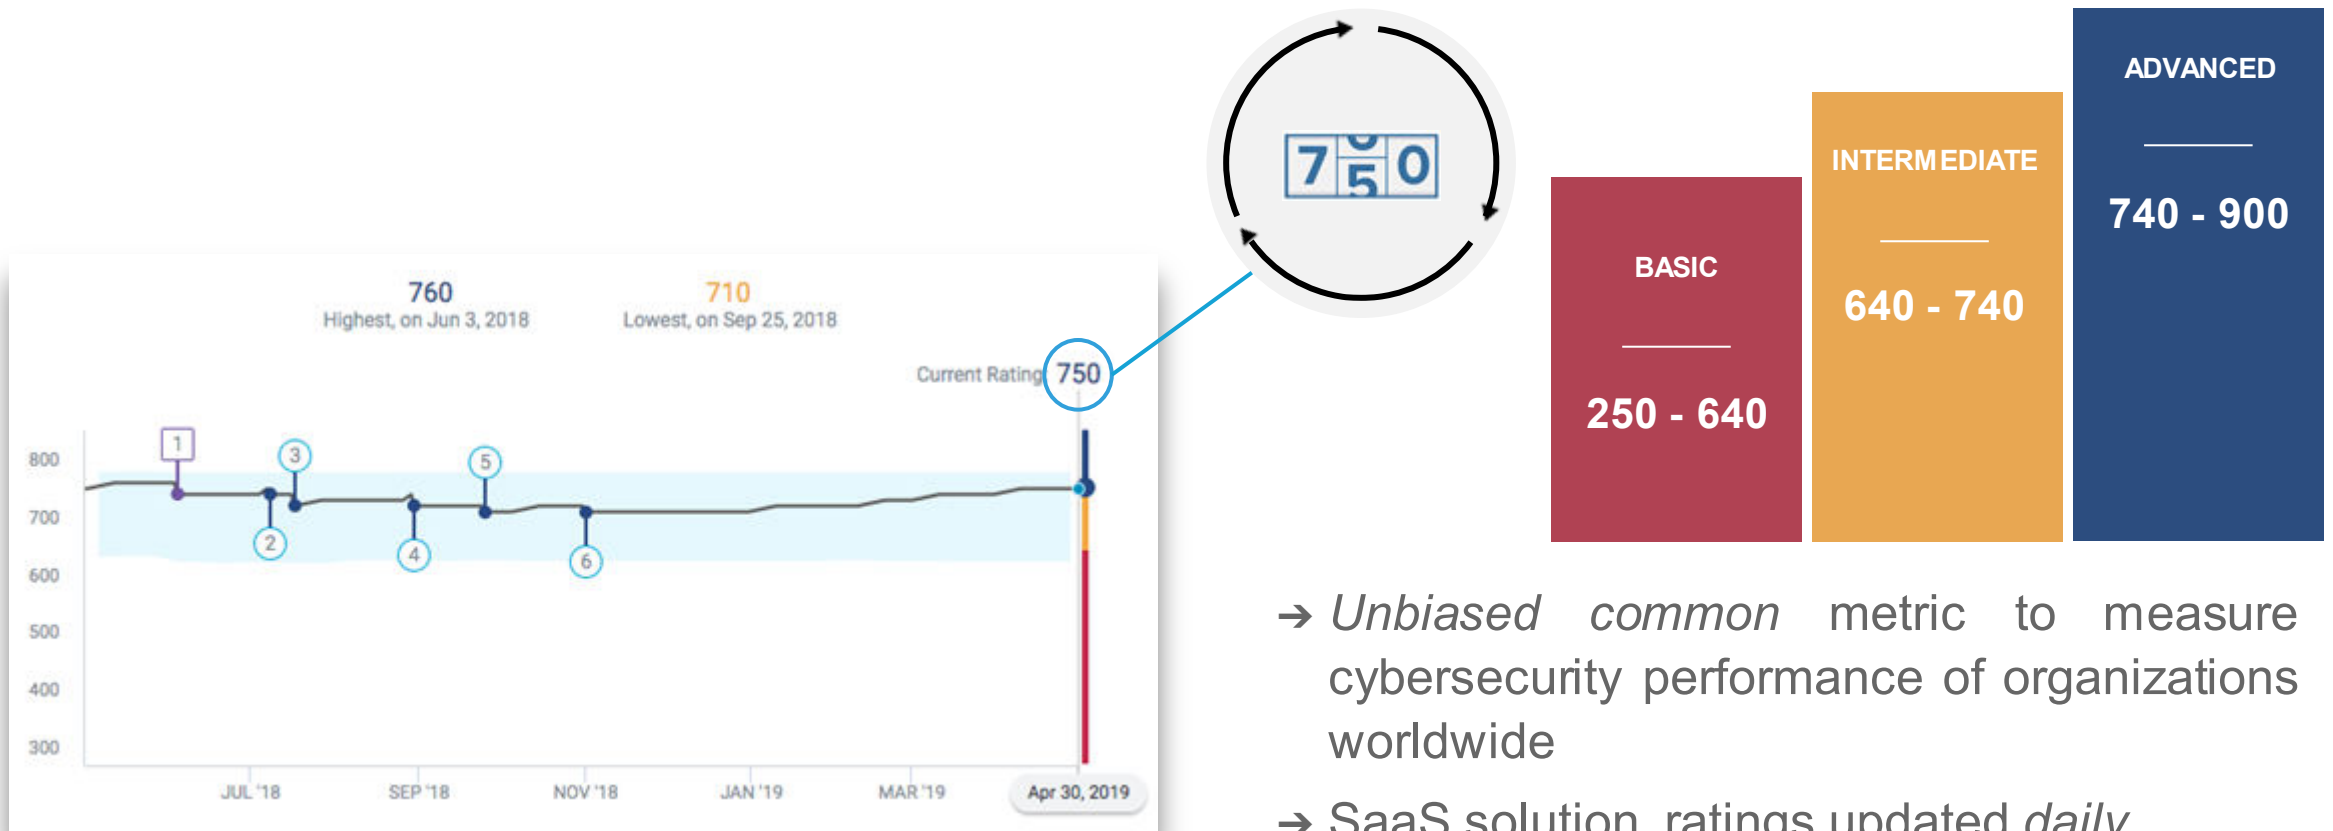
760
Highest, on Jun 3, 2018

710
Lowest, on Sep 25, 2018

Current Rating 750

800
700
600
500
400
300

1 2 3 4 5 6

JUL '18 SEP '18 NOV '18 JAN '19 MAR '19 Apr 30, 2019

750

BASIC
250 - 640

INTERMEDIATE
640 - 740

ADVANCED
740 - 900

→ *Unbiased common* metric to measure cybersecurity performance of organizations worldwide

→ SaaS solution, ratings updated *daily*